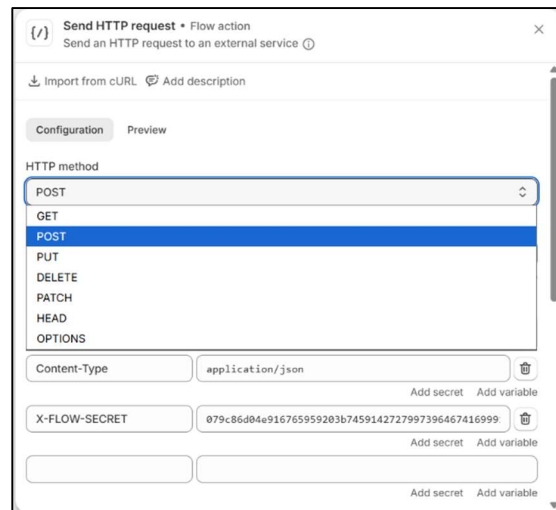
{/} Send HTTP request • Flow action
Send an HTTP request to an external service ⓘ

×

Import from cURL   Add description

Configuration   Preview

HTTP method

POST

GET
POST
PUT
DELETE
PATCH
HEAD
OPTIONS

Content-Type | application/json

Add secret   Add variable

X-FLOW-SECRET | 079c86d04e916765959203b745914272799739646741699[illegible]

Add secret   Add variable

Add secret   Add variable